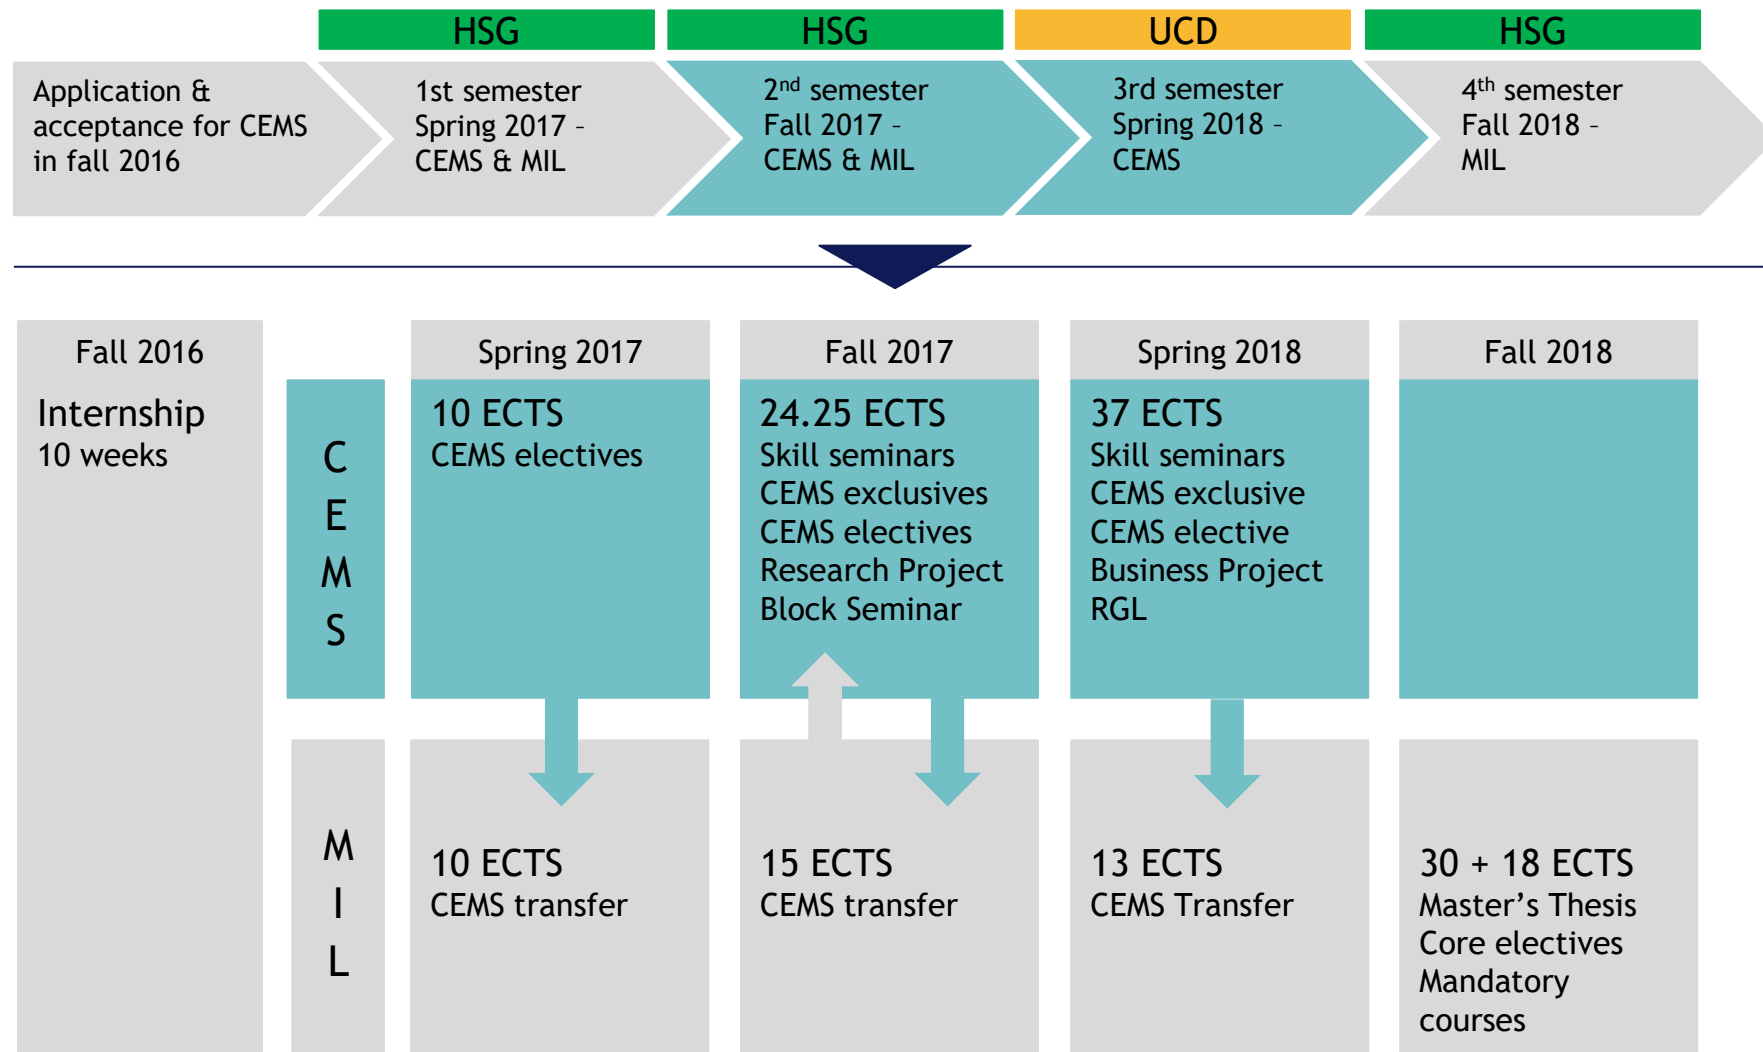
HSG

HSG

UCD

HSG

Application & acceptance for CEMS in fall 2016

1st semester
Spring 2017 –
CEMS & MIL

2$^{nd}$ semester
Fall 2017 –
CEMS & MIL

3rd semester
Spring 2018 –
CEMS

4$^{th}$ semester
Fall 2018 –
MIL

Fall 2016

Internship
10 weeks

C
E
M
S

Spring 2017

10 ECTS
CEMS electives

Fall 2017

24.25 ECTS
Skill seminars
CEMS exclusives
CEMS electives
Research Project
Block Seminar

Spring 2018

37 ECTS
Skill seminars
CEMS exclusive
CEMS elective
Business Project
RGL

Fall 2018

M
I
L

10 ECTS
CEMS transfer

15 ECTS
CEMS transfer

13 ECTS
CEMS Transfer

30 + 18 ECTS
Master’s Thesis
Core electives
Mandatory courses